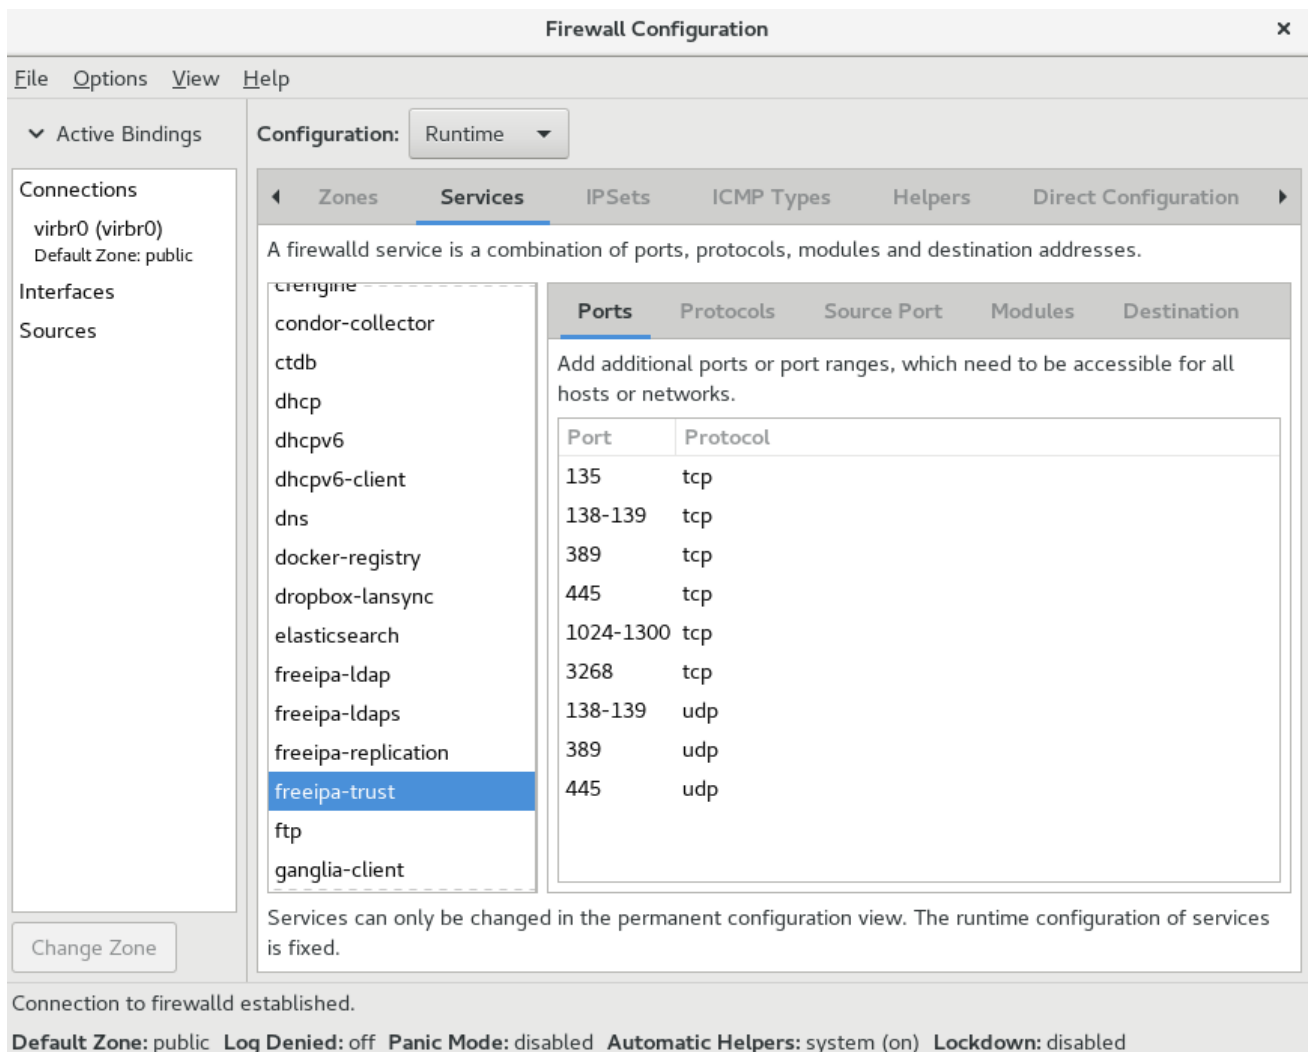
Firewall Configuration ×

File Options View Help

Active Bindings

Configuration: Runtime

Connections

virbr0 (virbr0)
Default Zone: public

Interfaces

Sources

Zones Services IPSets ICMP Types Helpers Direct Configuration

A firewalld service is a combination of ports, protocols, modules and destination addresses.

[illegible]
condor-collector
ctdb
dhcp
dhcpv6
dhcpv6-client
dns
docker-registry
dropbox-lansync
elasticsearch
freeipa-ldap
freeipa-ldaps
freeipa-replication
freeipa-trust
ftp
ganglia-client

Ports Protocols Source Port Modules Destination

Add additional ports or port ranges, which need to be accessible for all hosts or networks.

| Port | Protocol |
|---|---|
| 135 | tcp |
| 138-139 | tcp |
| 389 | tcp |
| 445 | tcp |
| 1024-1300 | tcp |
| 3268 | tcp |
| 138-139 | udp |
| 389 | udp |
| 445 | udp |

Services can only be changed in the permanent configuration view. The runtime configuration of services is fixed.

Change Zone

Connection to firewalld established.

Default Zone: public Log Denied: off Panic Mode: disabled Automatic Helpers: system (on) Lockdown: disabled